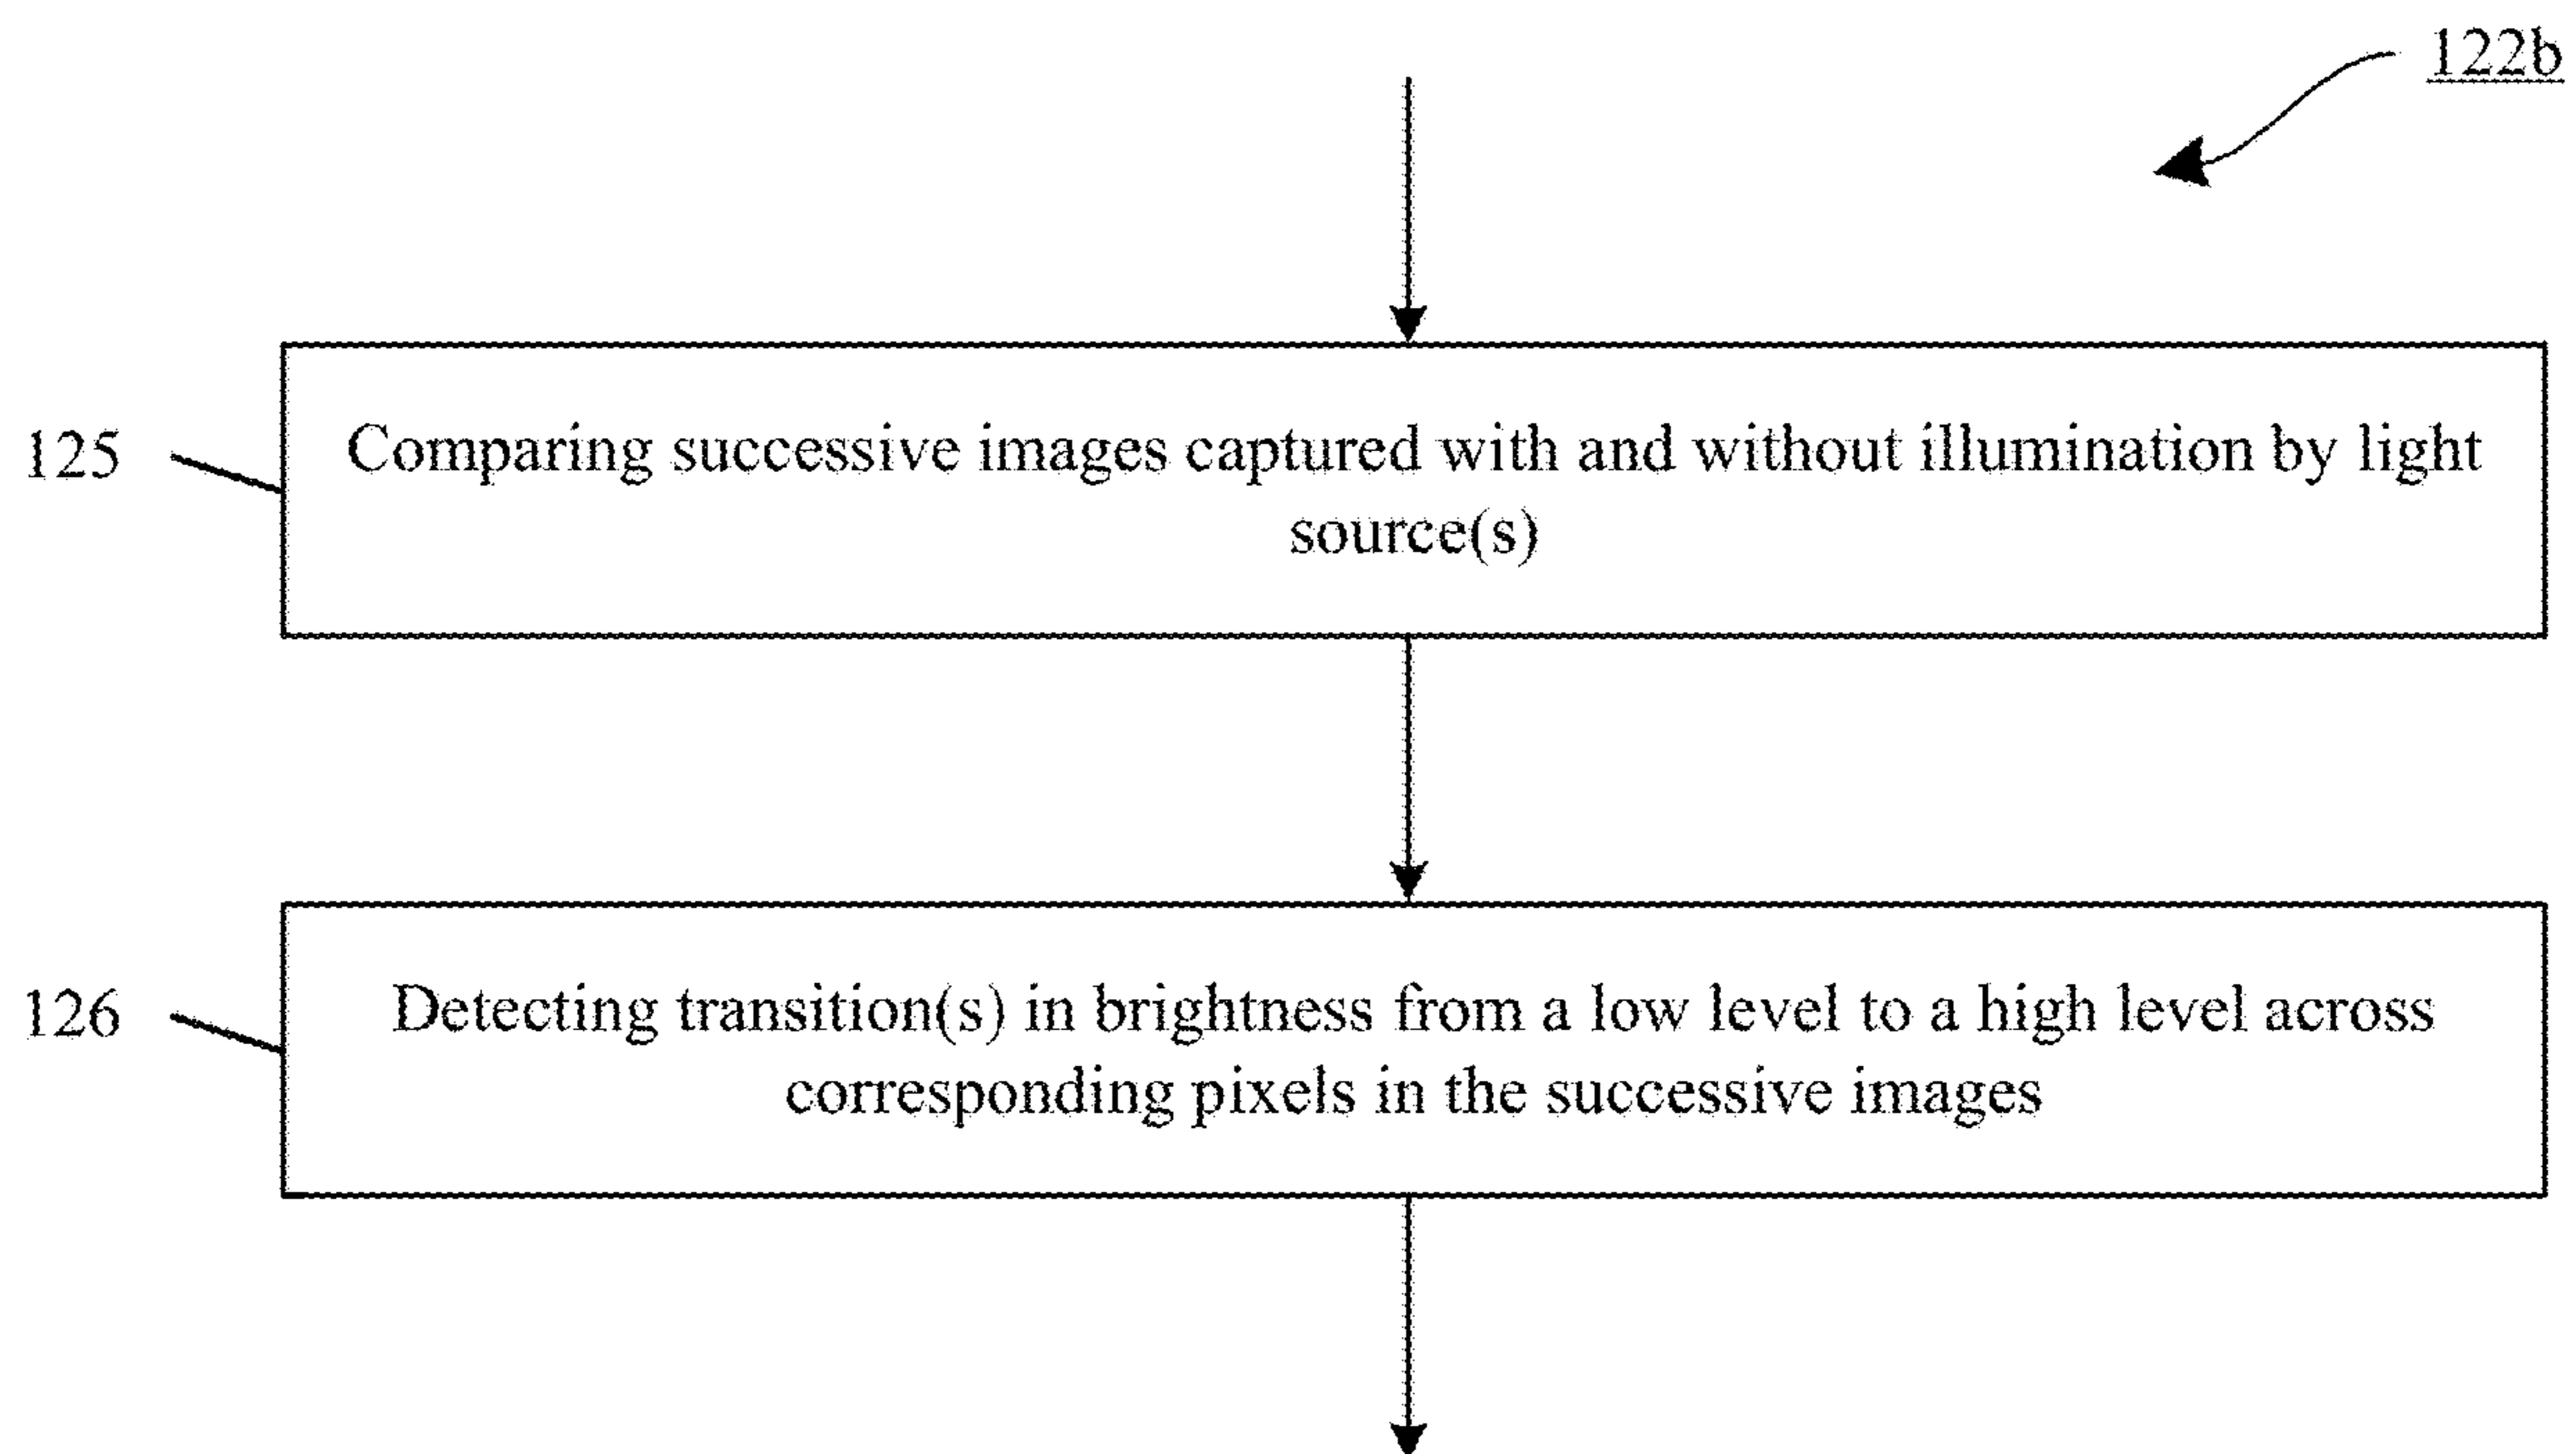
122b

125

Comparing successive images captured with and without illumination by light source(s)

126

Detecting transition(s) in brightness from a low level to a high level across corresponding pixels in the successive images